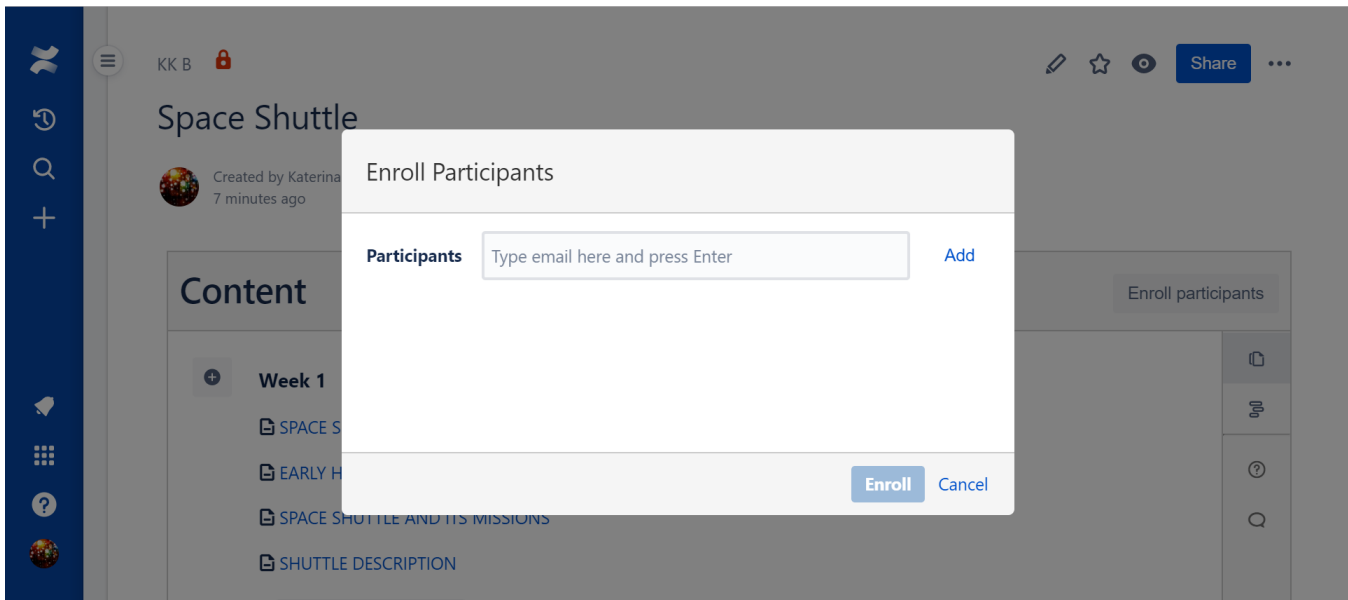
KK B

Space Shuttle

Created by Katerina
7 minutes ago

Share

Content

Enroll participants

Week 1

SPACE S

EARLY H

SPACE SHUTTLE AND ITS MISSIONS

SHUTTLE DESCRIPTION

Enroll Participants

Participants

Type email here and press Enter

Add

Enroll

Cancel